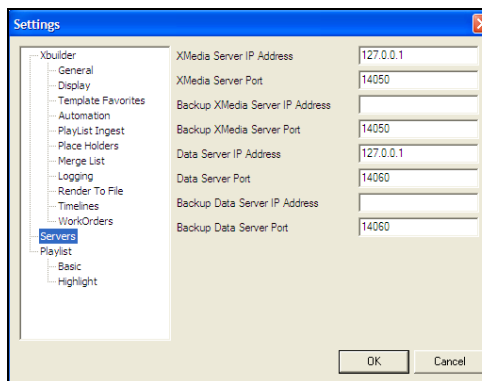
Settings

Xbuilder
General
Display
Template Favorites
Automation
PlayList Ingest
Place Holders
Merge List
Logging
Render To File
Timelines
WorkOrders
Servers
Playlist
Basic
Highlight

XMedia Server IP Address 127.0.0.1
XMedia Server Port 14050
Backup XMedia Server IP Address
Backup XMedia Server Port 14050
Data Server IP Address 127.0.0.1
Data Server Port 14060
Backup Data Server IP Address
Backup Data Server Port 14060

OK
Cancel